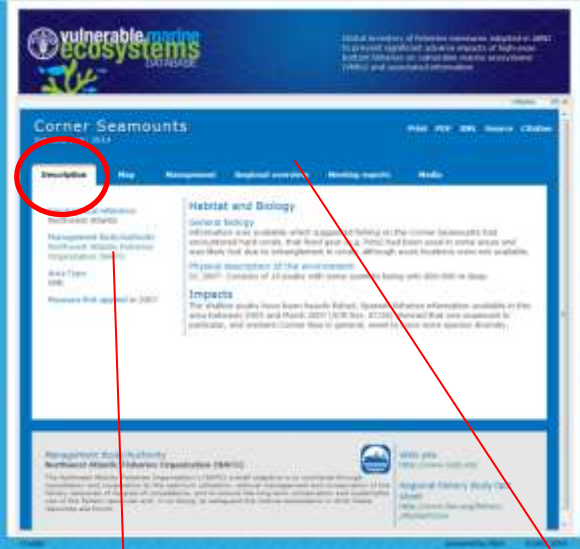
vulnerable marine ecosystems DATABASE

Global inventory of fisheries measures adopted in ABNJ to prevent significant adverse impacts of high-seas bottom fisheries on vulnerable marine ecosystems (VMEs) and associated information

Corner Seamounts

Print PDF XML Source Citation

Description Map Management Regional overview Meeting reports Media

Geographical reference Northwest Atlantic

Management Body/Authority Northwest Atlantic Fisheries Organization (NAFO)

Area Type VME

Measure first applied in 2007

Habitat and Biology

General biology

Physical description of the environment

Impacts

Management Body/Authority
Northwest Atlantic Fisheries Organization (NAFO)

Web site

Regional Fishery Body Fact Sheet

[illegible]